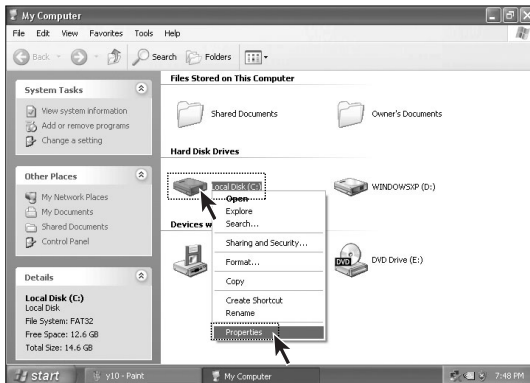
My Computer
File Edit View Favorites Tools Help
Back Search Folders

System Tasks
View system information
Add or remove programs
Change a setting

Other Places
My Network Places
My Documents
Shared Documents
Control Panel

Details
Local Disk (C:)
Local Disk
File System: FAT32
Free Space: 12.6 GB
Total Size: 14.6 GB

Files Stored on This Computer
Shared Documents
Owner's Documents

Hard Disk Drives
Local Disk (C:)
WINDOWSXP (D:)

Devices w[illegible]
DVD Drive (E:)

Open
Explore
Search...
Sharing and Security...
Format...
Copy
Create Shortcut
Rename
Properties

start
y10 - Paint
My Computer
7:48 PM